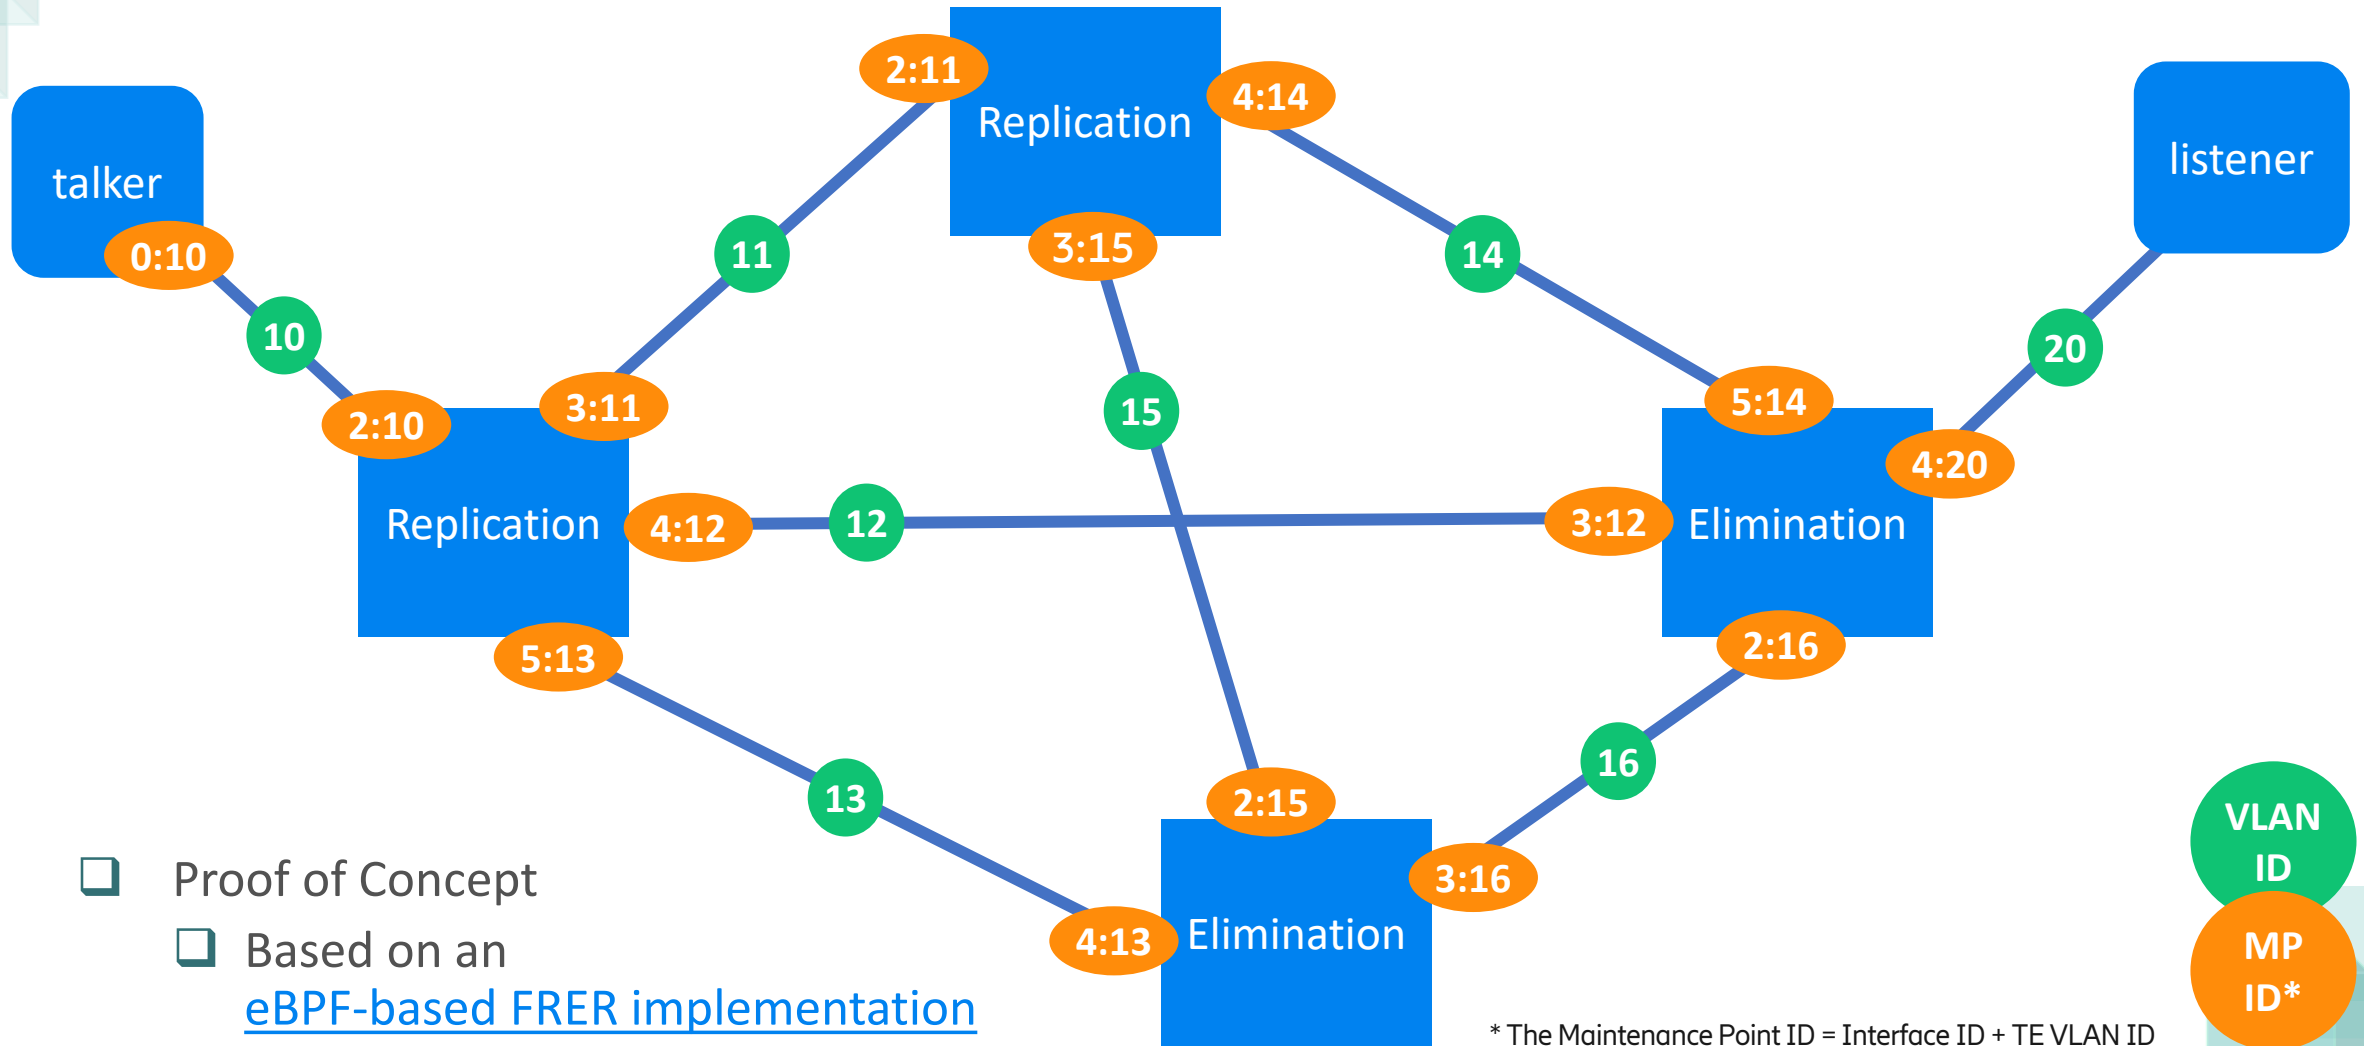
talker
0:10
10
2:10
Replication
3:11
11
2:11
Replication
4:14
3:15
14
listener
20
15
5:14
4:20
4:12
12
3:12
Elimination
5:13
2:16
13
16
2:15
3:16
4:13
Elimination
VLAN ID
MP ID*

❑ Proof of Concept
❑ Based on an eBPF-based FRER implementation

* The Maintenance Point ID = Interface ID + TE VLAN ID